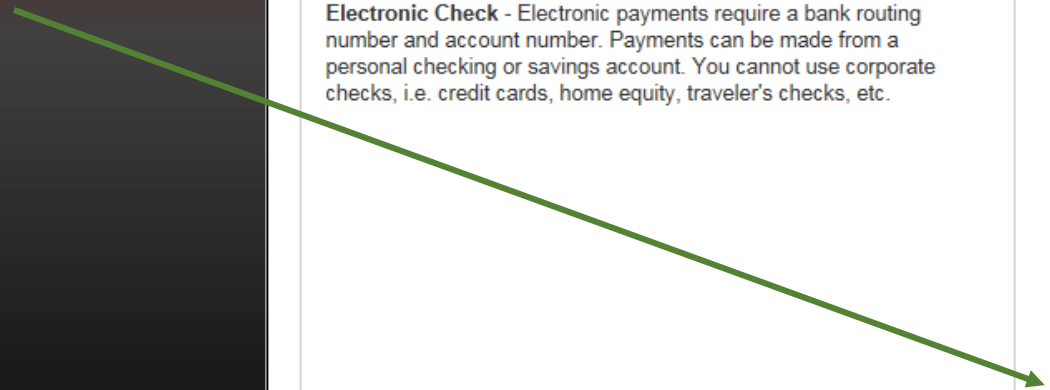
**Electronic Check** - Electronic payments require a bank routing number and account number. Payments can be made from a personal checking or savings account. You cannot use corporate checks, i.e. credit cards, home equity, traveler's checks, etc.